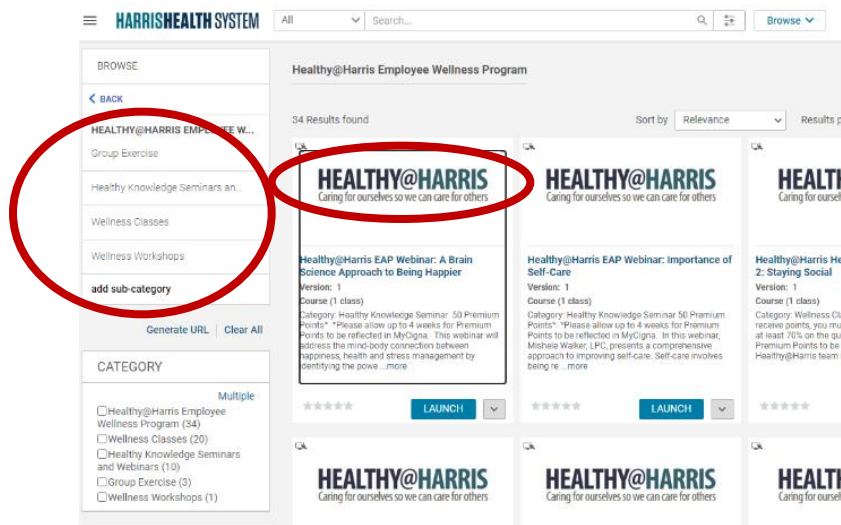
HARRISHEALTH SYSTEM

All

Search...

Browse

BROWSE

BACK

HEALTHY@HARRIS EMP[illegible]EE W...

Group Exercise

Healthy Knowledge Seminars an...

Wellness Classes

Wellness Workshops

add sub-category

Generate URL | Clear All

CATEGORY

Multiple

Healthy@Harris Employee Wellness Program (34)

Wellness Classes (20)

Healthy Knowledge Seminars and Webinars (10)

Group Exercise (3)

Wellness Workshops (1)

Healthy@Harris Employee Wellness Program

34 Results found

Sort by Relevance

Results p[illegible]

HEALTHY@HARRIS
Caring for ourselves so we can care for others

Healthy@Harris EAP Webinar: A Brain Science Approach to Being Happier

Version: 1

Course (1 class)

Category: Healthy Knowledge Seminar 50 Premium Points* *Please allow up to 4 weeks for Premium Points to be reflected in MyCigna. This webinar will address the mind-body connection between happiness, health and stress management by identifying the powe ...more

LAUNCH

HEALTHY@HARRIS
Caring for ourselves so we can care for others

Healthy@Harris EAP Webinar: Importance of Self-Care

Version: 1

Course (1 class)

Category: Healthy Knowledge Seminar 50 Premium Points* *Please allow up to 4 weeks for Premium Points to be reflected in MyCigna. In this webinar, Mishele Walker, LPC, presents a comprehensive approach to improving self-care. Self-care involves being re ...more

LAUNCH

HEALTH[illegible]
Caring for ourse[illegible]

Healthy@Harris He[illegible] 2: Staying Social

Version: 1

Course (1 class)

Category: Wellness Cl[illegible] receive points, you mu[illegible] at least 70% on the qu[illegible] Premium Points to be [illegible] Healthy@Harris team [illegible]

HEALTHY@HARRIS
Caring for ourselves so we can care for others

HEALTHY@HARRIS
Caring for ourselves so we can care for others

HEALTH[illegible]
Caring for ourse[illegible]